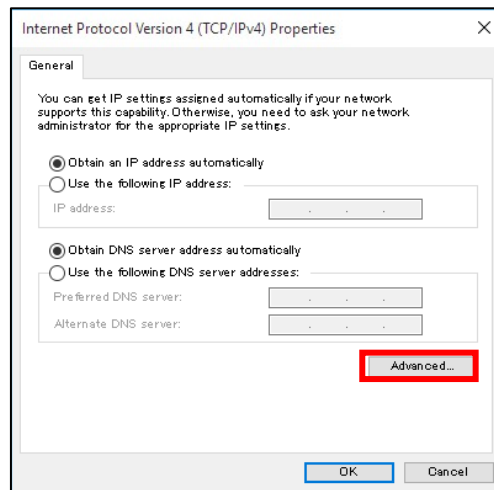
Internet Protocol Version 4 (TCP/IPv4) Properties

×

General

You can get IP settings assigned automatically if your network supports this capability. Otherwise, you need to ask your network administrator for the appropriate IP settings.

Obtain an IP address automatically

Use the following IP address:

IP address:

Obtain DNS server address automatically

Use the following DNS server addresses:

Preferred DNS server:

Alternate DNS server:

Advanced...

OK

Cancel